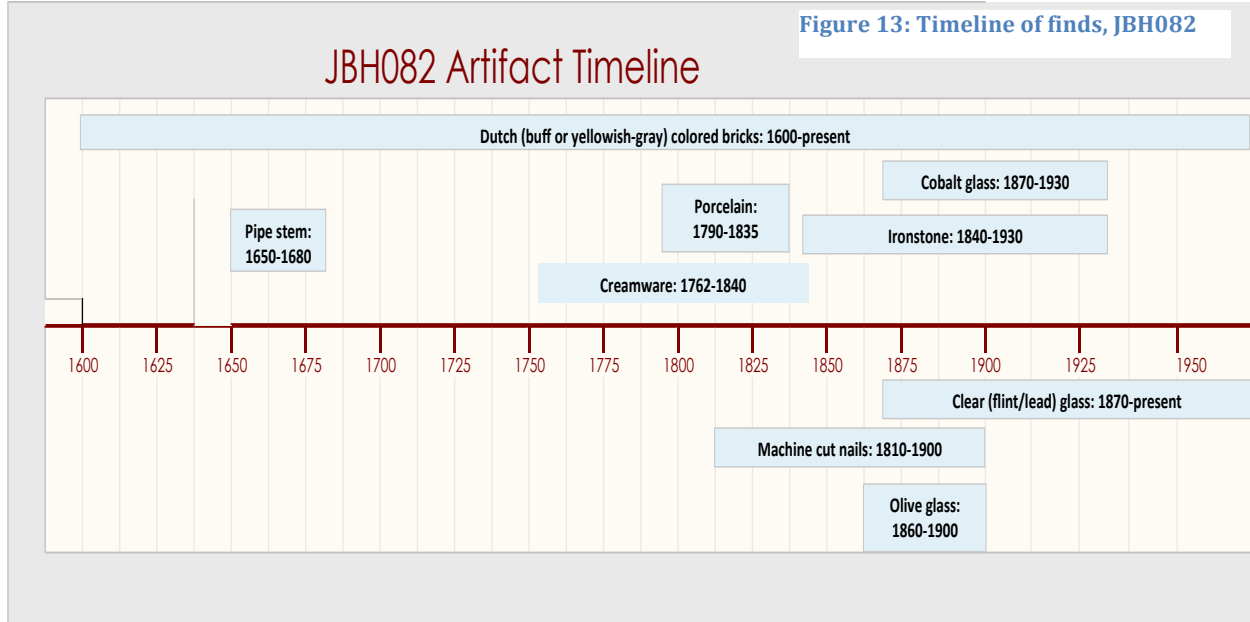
Figure 13: Timeline of finds, JBH082

JBH082 Artifact Timeline

Dutch (buff or yellowish-gray) colored bricks: 1600-present

Cobalt glass: 1870-1930

Porcelain: 1790-1835

Pipe stem: 1650-1680

Ironstone: 1840-1930

Creamware: 1762-1840

1600 1625 1650 1675 1700 1725 1750 1775 1800 1825 1850 1875 1900 1925 1950

Clear (flint/lead) glass: 1870-present

Machine cut nails: 1810-1900

Olive glass: 1860-1900